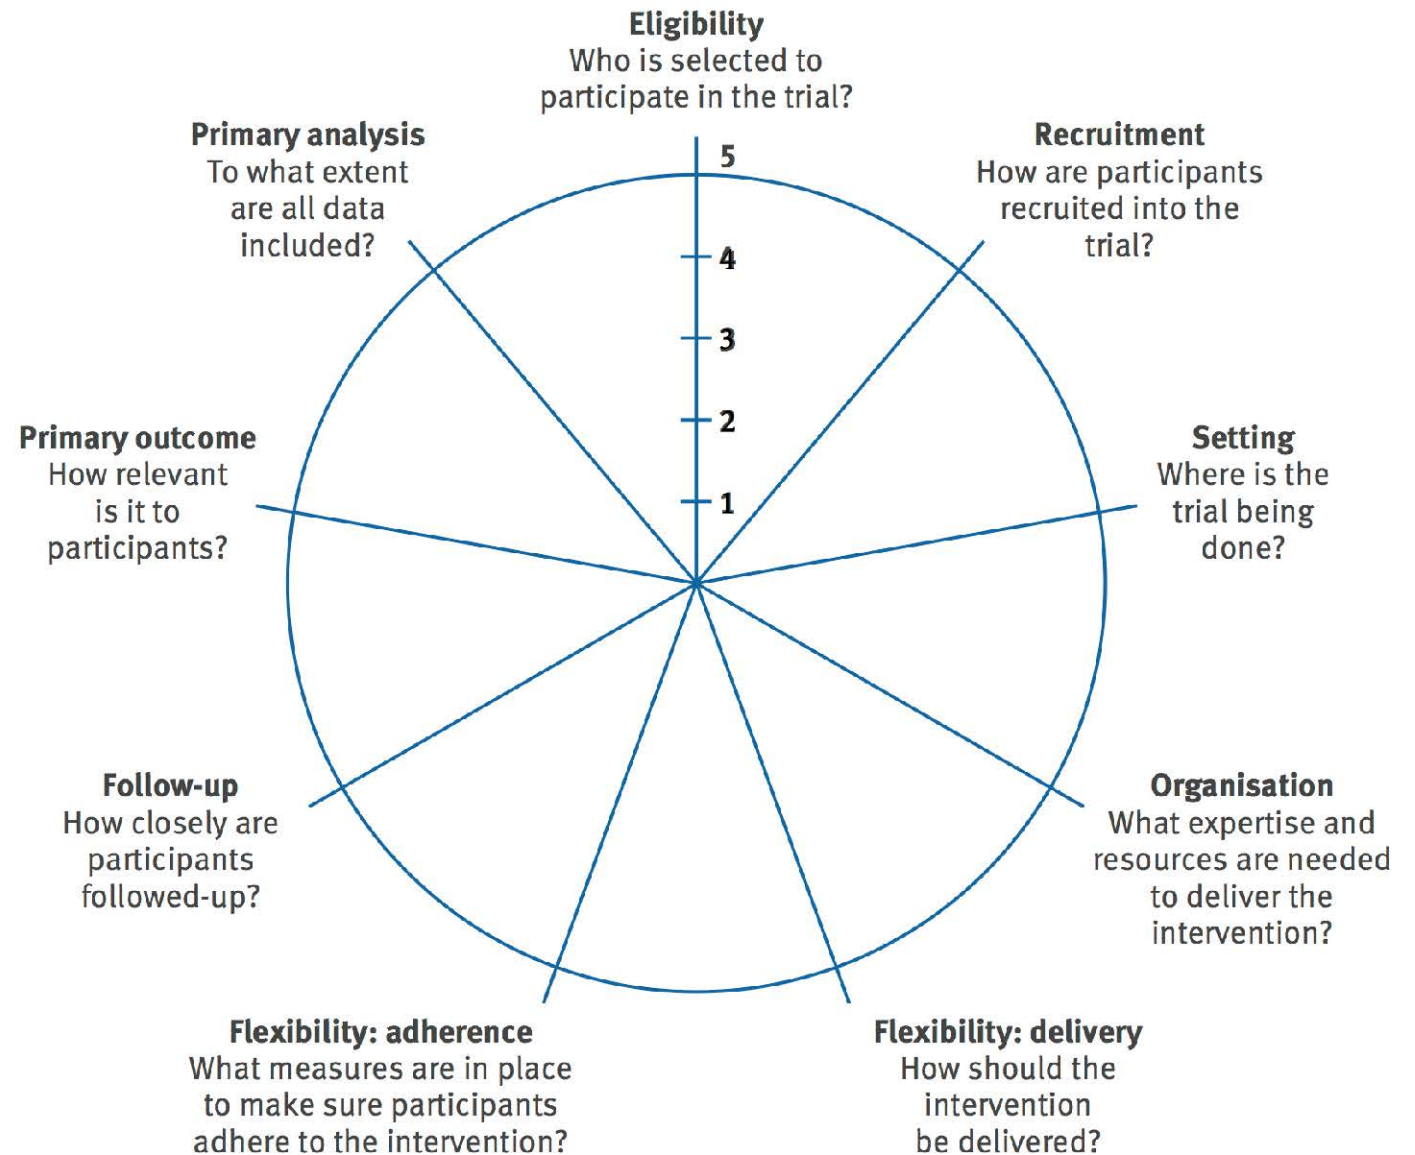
Eligibility
Who is selected to participate in the trial?

Primary analysis
To what extent are all data included?

Recruitment
How are participants recruited into the trial?

5
4
3
2
1

Primary outcome
How relevant is it to participants?

Setting
Where is the trial being done?

Follow-up
How closely are participants followed-up?

Organisation
What expertise and resources are needed to deliver the intervention?

Flexibility: adherence
What measures are in place to make sure participants adhere to the intervention?

Flexibility: delivery
How should the intervention be delivered?